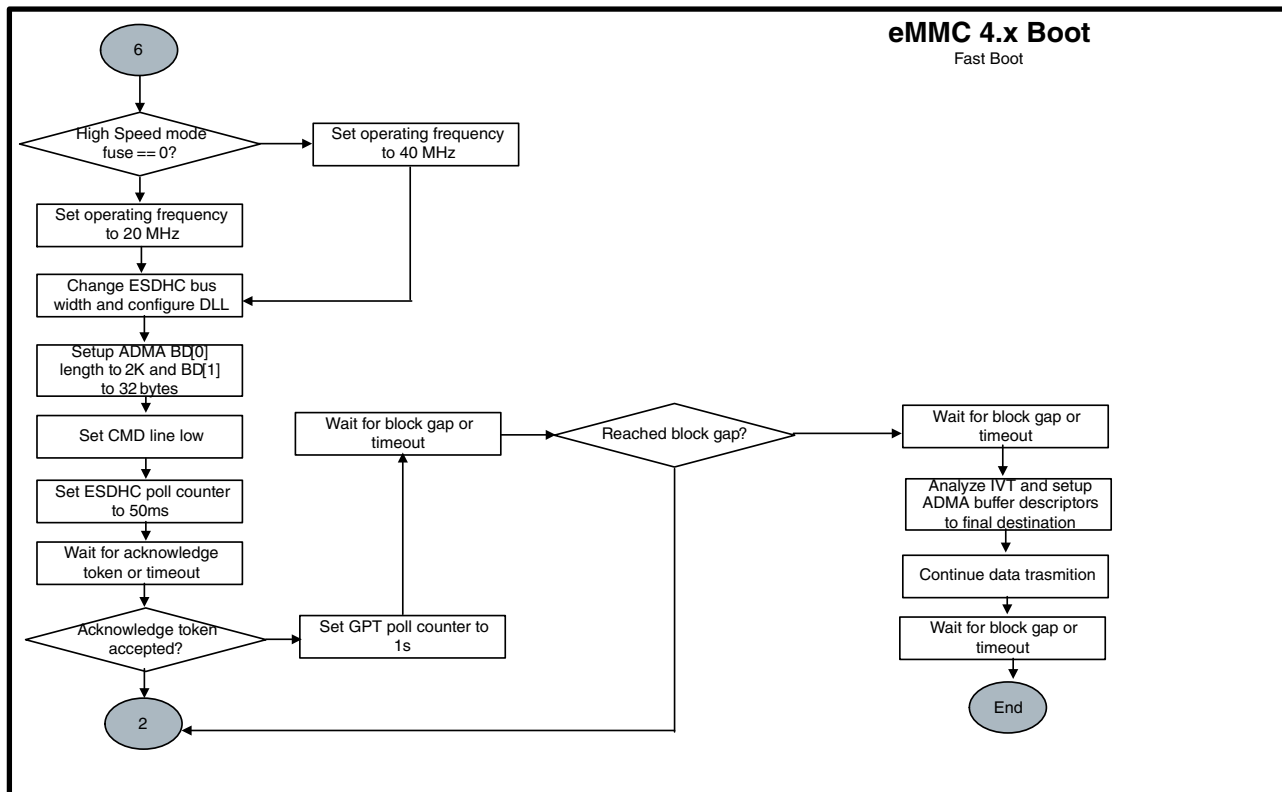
eMMC 4.x Boot
Fast Boot

6

High Speed mode fuse == 0?

Set operating frequency to 40 MHz

Set operating frequency to 20 MHz

Change ESDHC bus width and configure DLL

Setup ADMA BD[0] length to 2K and BD[1] to 32 bytes

Set CMD line low

Set ESDHC poll counter to 50ms

Wait for acknowledge token or timeout

Acknowledge token accepted?

Set GPT poll counter to 1s

Wait for block gap or timeout

Reached block gap?

Wait for block gap or timeout

Analyze IVT and setup ADMA buffer descriptors to final destination

Continue data trasmition

Wait for block gap or timeout

End

2